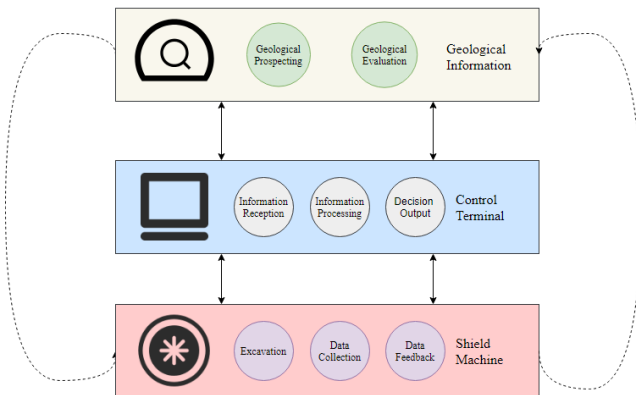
Geological Prospecting

Geological Evaluation

Geological Information

Information Reception

Information Processing

Decision Output

Control Terminal

Excavation

Data Collection

Data Feedback

Shield Machine